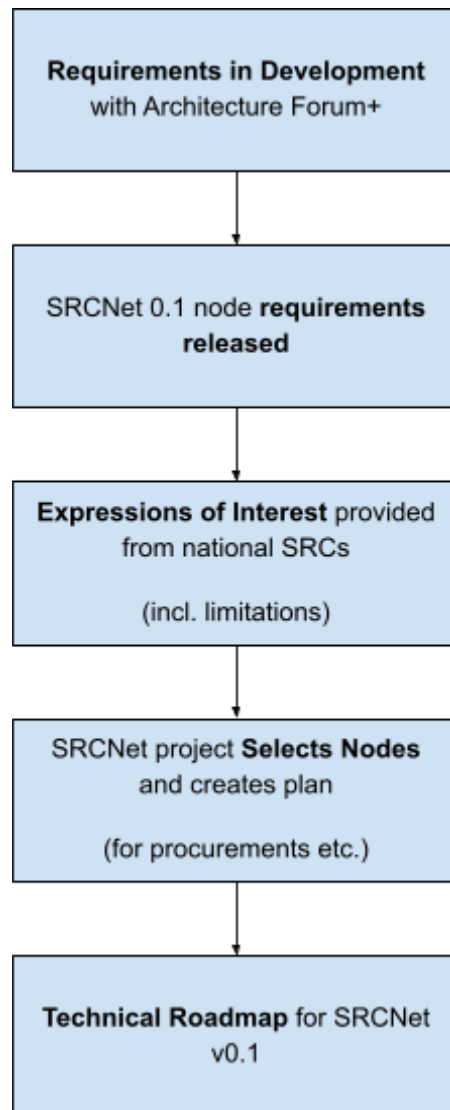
Requirements in Development
with Architecture Forum+

SRCNet 0.1 node requirements released

Expressions of Interest provided from national SRCs

(incl. limitations)

SRCNet project Selects Nodes and creates plan

(for procurements etc.)

Technical Roadmap for SRCNet v0.1